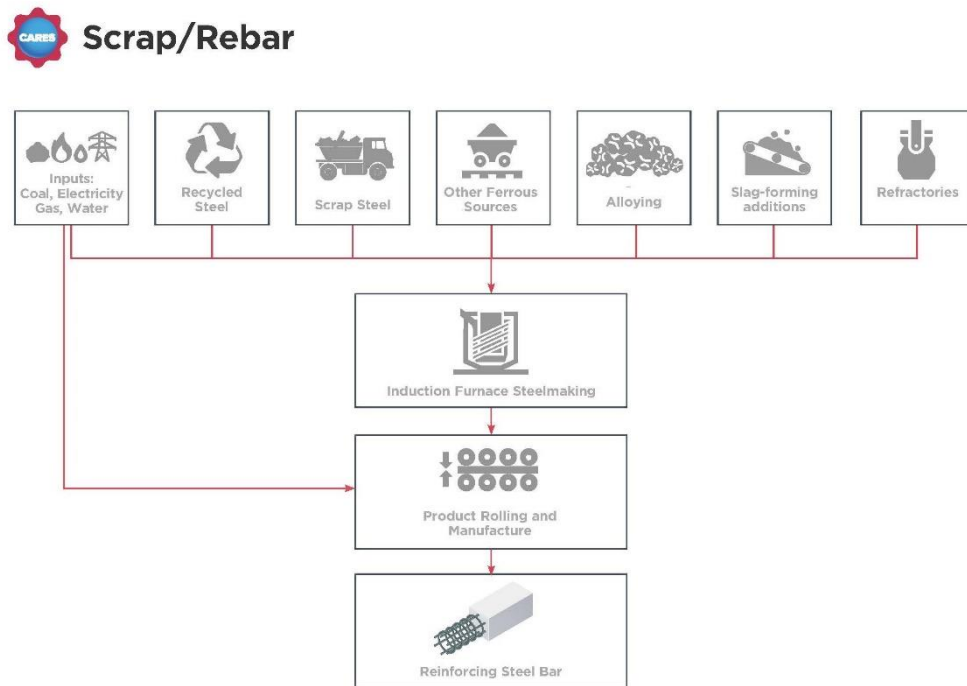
CARES

Scrap/Rebar

Inputs: Coal, Electricity Gas, Water

Recycled Steel

Scrap Steel

Other Ferrous Sources

Alloying

Slag-forming additions

Refractories

Induction Furnace Steelmaking

Product Rolling and Manufacture

Reinforcing Steel Bar